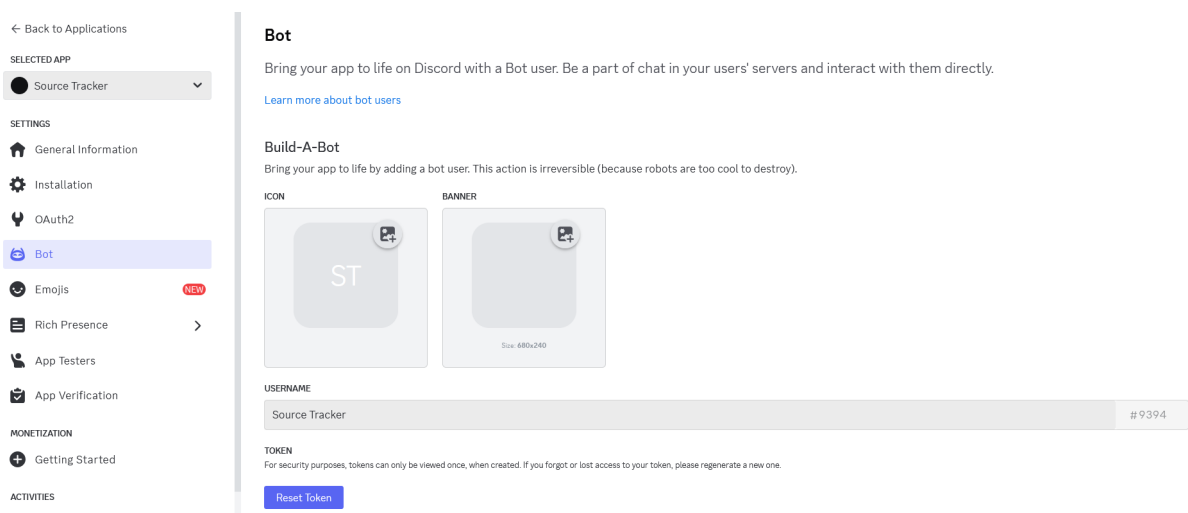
← Back to Applications

SELECTED APP

Source Tracker

SETTINGS

General Information

Installation

OAuth2

Bot

Emojis NEW

Rich Presence

App Testers

App Verification

MONETIZATION

Getting Started

ACTIVITIES

Bot

Bring your app to life on Discord with a Bot user. Be a part of chat in your users' servers and interact with them directly.

Learn more about bot users

Build-A-Bot

Bring your app to life by adding a bot user. This action is irreversible (because robots are too cool to destroy).

ICON

ST

BANNER

Size: 680x240

USERNAME

Source Tracker #9394

TOKEN

For security purposes, tokens can only be viewed once, when created. If you forgot or lost access to your token, please regenerate a new one.

Reset Token